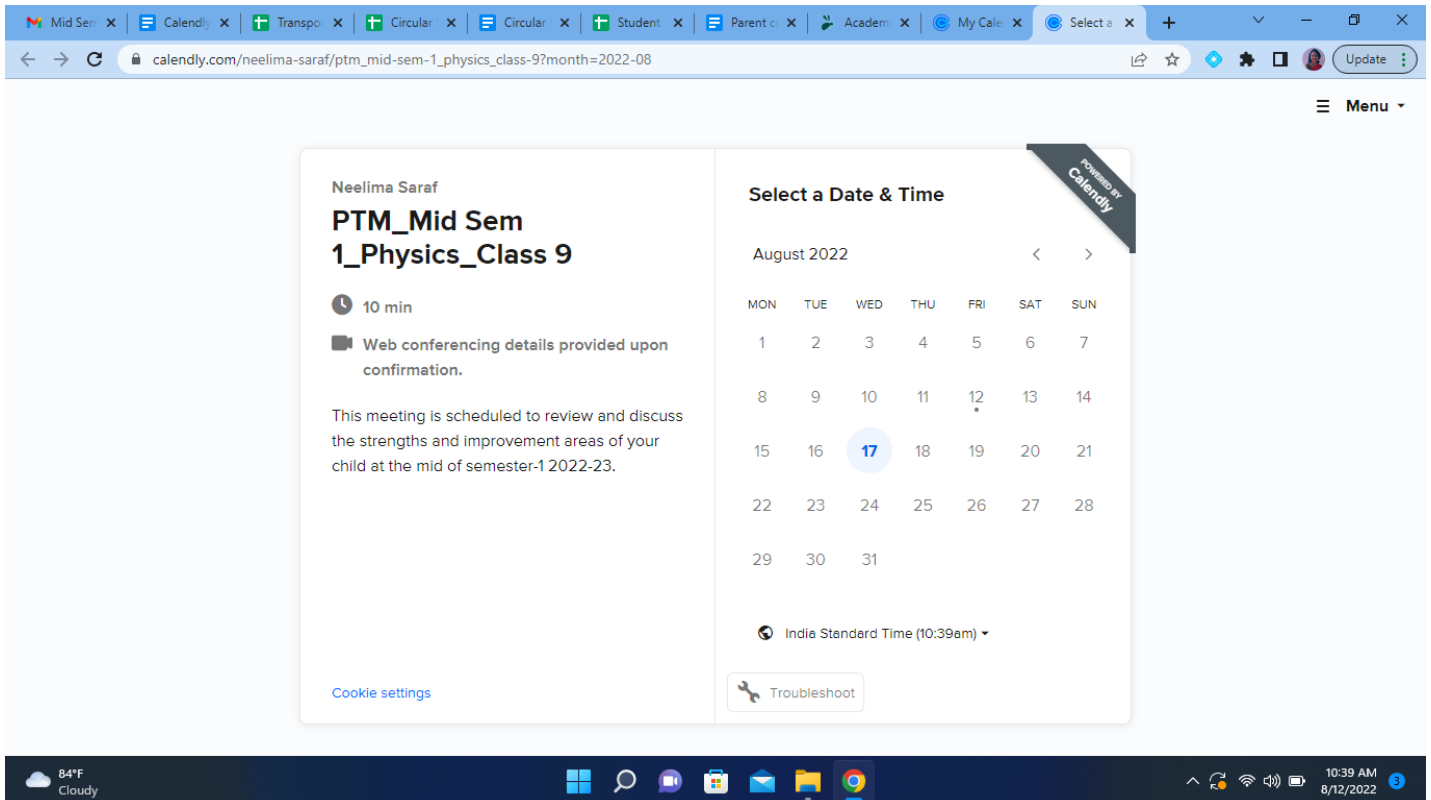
Mid Sem | Calendly | Transpo | Circular | Circular | Student | Parent c | Academ | My Cale | Select a

calendly.com/neelima-saraf/ptm_mid-sem-1_physics_class-9?month=2022-08

Update

Menu

Neelima Saraf

PTM_Mid Sem 1_Physics_Class 9

10 min

Web conferencing details provided upon confirmation.

This meeting is scheduled to review and discuss the strengths and improvement areas of your child at the mid of semester-1 2022-23.

Cookie settings

POWERED BY Calendly

Select a Date & Time

August 2022

| MON | TUE | WED | THU | FRI | SAT | SUN |
|---|---|---|---|---|---|---|
| 1 | 2 | 3 | 4 | 5 | 6 | 7 |
| 8 | 9 | 10 | 11 | 12 | 13 | 14 |
| 15 | 16 | 17 | 18 | 19 | 20 | 21 |
| 22 | 23 | 24 | 25 | 26 | 27 | 28 |
| 29 | 30 | 31 | | | | |

India Standard Time (10:39am)

Troubleshoot

84°F
Cloudy

10:39 AM
8/12/2022

3